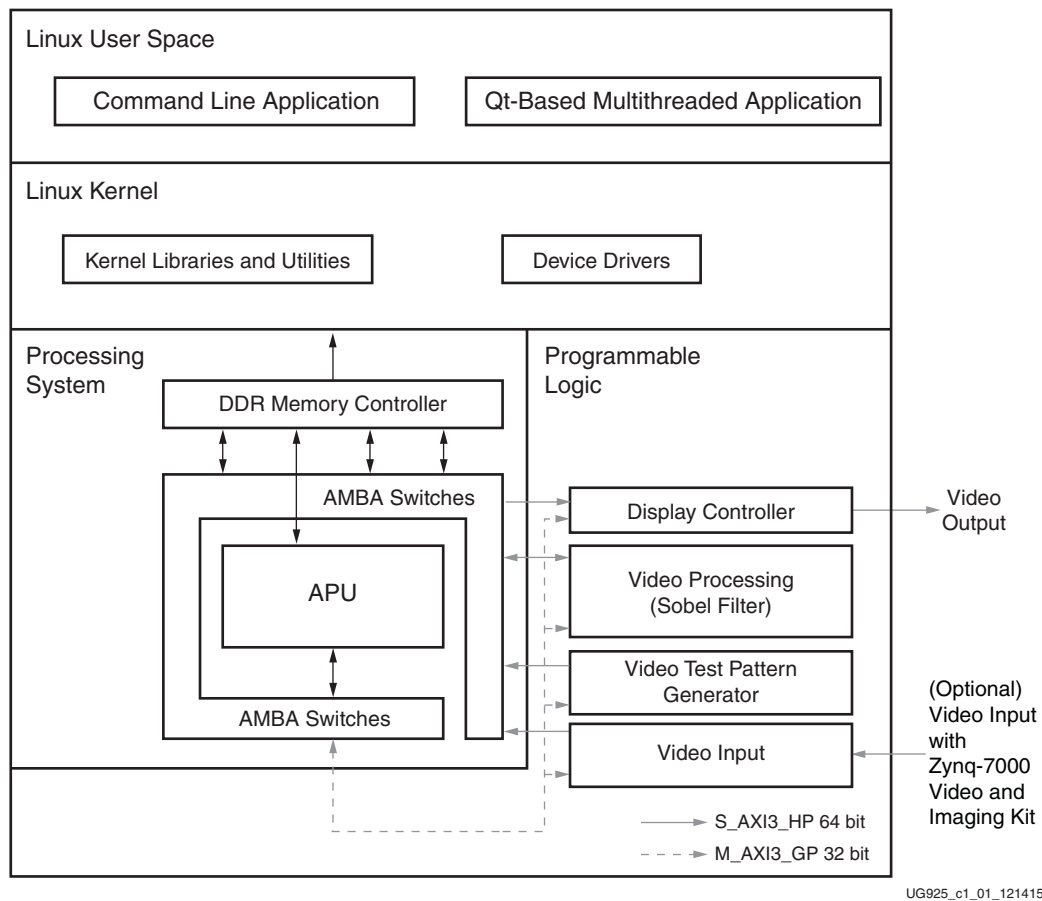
Linux User Space

Command Line Application

Qt-Based Multithreaded Application

Linux Kernel

Kernel Libraries and Utilities

Device Drivers

Processing System

Programmable Logic

DDR Memory Controller

AMBA Switches

Display Controller

Video Output

APU

Video Processing (Sobel Filter)

Video Test Pattern Generator

AMBA Switches

Video Input

(Optional) Video Input with Zynq-7000 Video and Imaging Kit

S_AXI3_HP 64 bit

M_AXI3_GP 32 bit

UG925_c1_01_121415